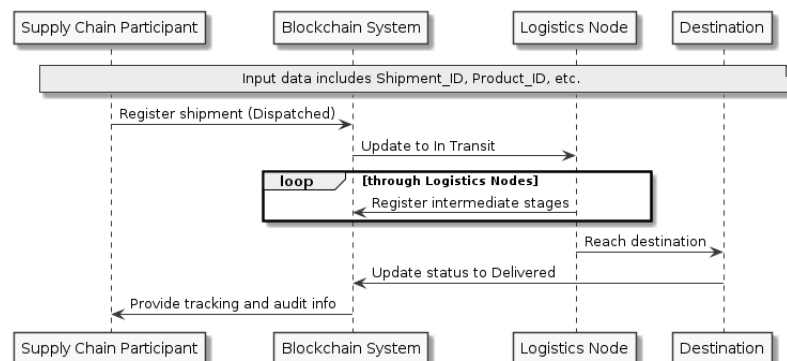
Supply Chain Participant

Blockchain System

Logistics Node

Destination

Input data includes Shipment_ID, Product_ID, etc.

Register shipment (Dispatched)

Update to In Transit

loop

[through Logistics Nodes]

Register intermediate stages

Reach destination

Update status to Delivered

Provide tracking and audit info

Supply Chain Participant

Blockchain System

Logistics Node

Destination